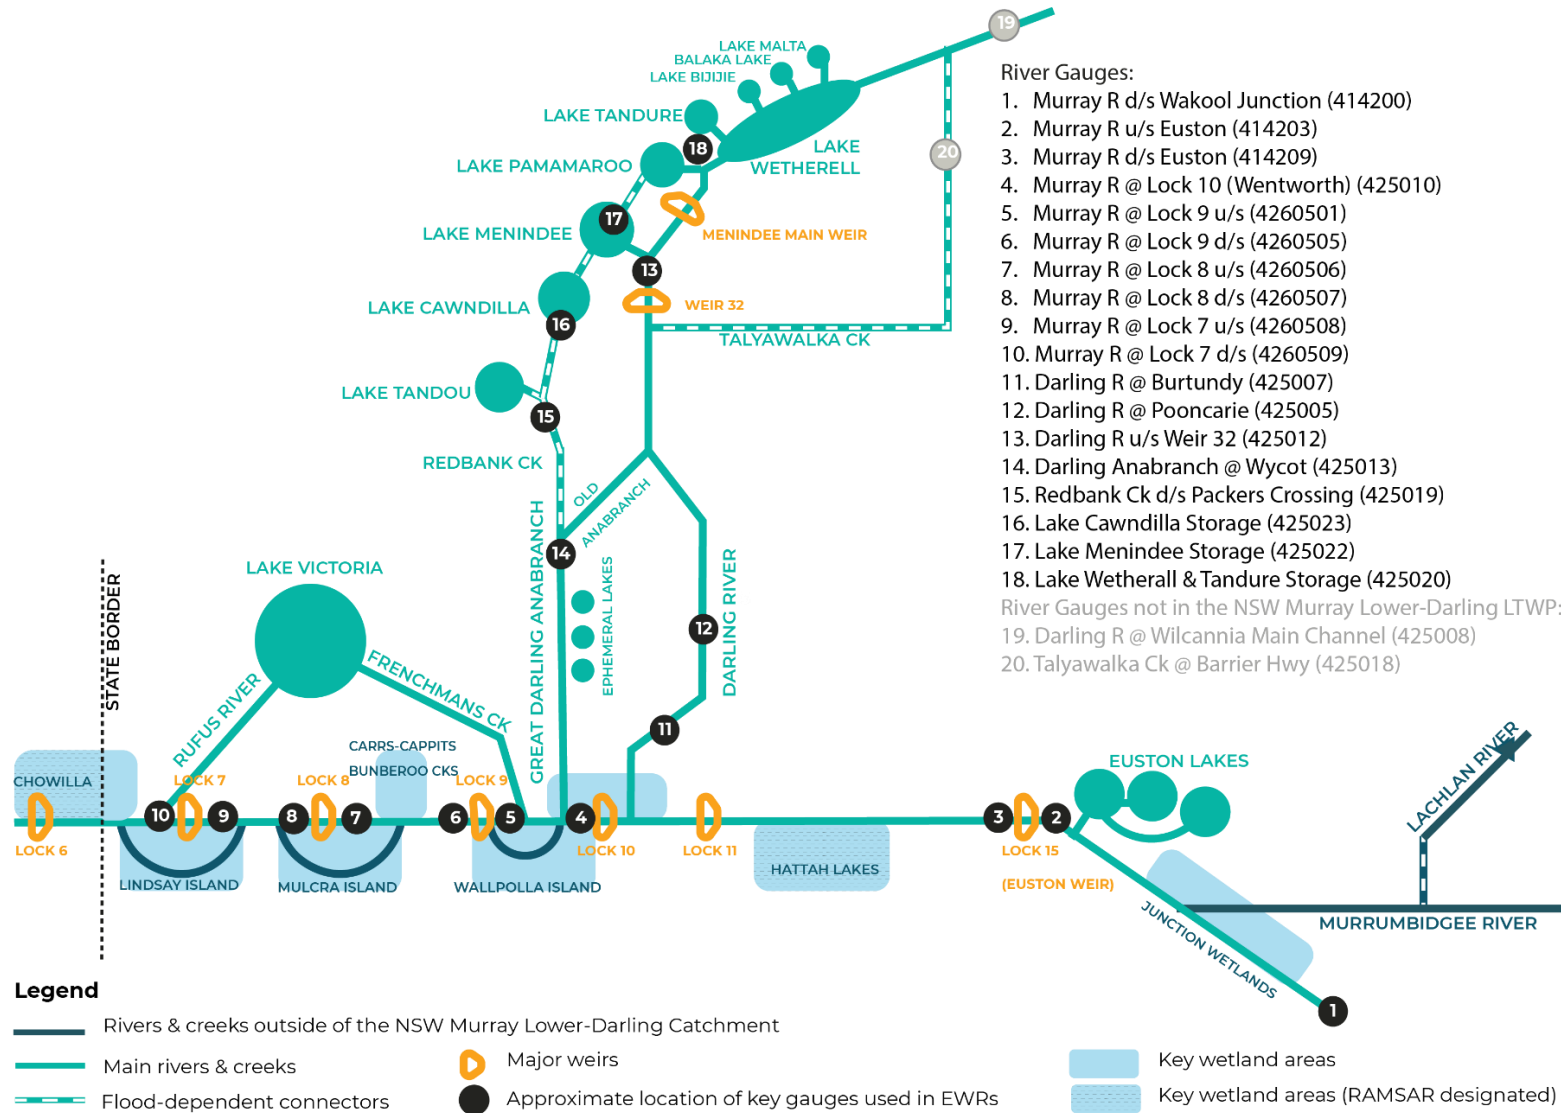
LAKE MALTA
BALAKA LAKE
LAKE BIJIJIE
LAKE TANDURE
LAKE PAMAMAROO
LAKE WETHERELL
LAKE MENINDEE
MENINDEE MAIN WEIR
LAKE CAWNDILLA
WEIR 32
TALYAWALKA CK
LAKE TANDOU
REDBANK CK
OLD ANABRANCH
GREAT DARLING ANABRANCH
EPHEMERAL LAKES
DARLING RIVER
LAKE VICTORIA
STATE BORDER
RUFUS RIVER
FRENCHMANS CK
CARRS-CAPPITS
BUNBEROO CKS
CHOWILLA
LOCK 7
LOCK 8
LOCK 9
LOCK 6
LOCK 10
LOCK 11
LINDSAY ISLAND
MULCRA ISLAND
WALLPOLLA ISLAND
HATTAH LAKES
EUSTON LAKES
LOCK 15
(EUSTON WEIR)
JUNCTION WETLANDS
LACHLAN RIVER
MURRUMBIDGEE RIVER
19
20
18
17
13
16
15
14
12
11
10
9
8
7
6
5
4
3
2
1

River Gauges:
1. Murray R d/s Wakool Junction (414200)
2. Murray R u/s Euston (414203)
3. Murray R d/s Euston (414209)
4. Murray R @ Lock 10 (Wentworth) (425010)
5. Murray R @ Lock 9 u/s (4260501)
6. Murray R @ Lock 9 d/s (4260505)
7. Murray R @ Lock 8 u/s (4260506)
8. Murray R @ Lock 8 d/s (4260507)
9. Murray R @ Lock 7 u/s (4260508)
10. Murray R @ Lock 7 d/s (4260509)
11. Darling R @ Burtundy (425007)
12. Darling R @ Pooncarie (425005)
13. Darling R u/s Weir 32 (425012)
14. Darling Anabranch @ Wycot (425013)
15. Redbank Ck d/s Packers Crossing (425019)
16. Lake Cawndilla Storage (425023)
17. Lake Menindee Storage (425022)
18. Lake Wetherall & Tandure Storage (425020)
River Gauges not in the NSW Murray Lower-Darling LTWP:
19. Darling R @ Wilcannia Main Channel (425008)
20. Talyawalka Ck @ Barrier Hwy (425018)

Legend
Rivers & creeks outside of the NSW Murray Lower-Darling Catchment
Main rivers & creeks
Flood-dependent connectors
Major weirs
Approximate location of key gauges used in EWRs
Key wetland areas
Key wetland areas (RAMSAR designated)